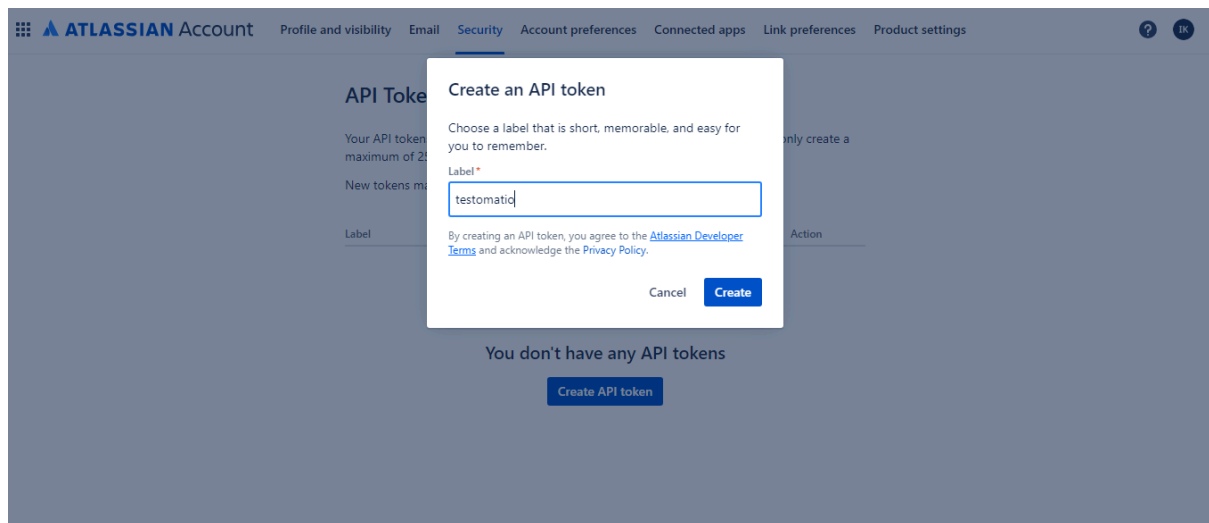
ATLASSIAN Account Profile and visibility Email Security Account preferences Connected apps Link preferences Product settings IK

API Toke

Your API token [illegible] only create a maximum of 25

New tokens ma

Label Action

Create an API token

Choose a label that is short, memorable, and easy for you to remember.

Label*

testomatio

By creating an API token, you agree to the Atlassian Developer Terms and acknowledge the Privacy Policy.

Cancel Create

You don't have any API tokens

Create API token